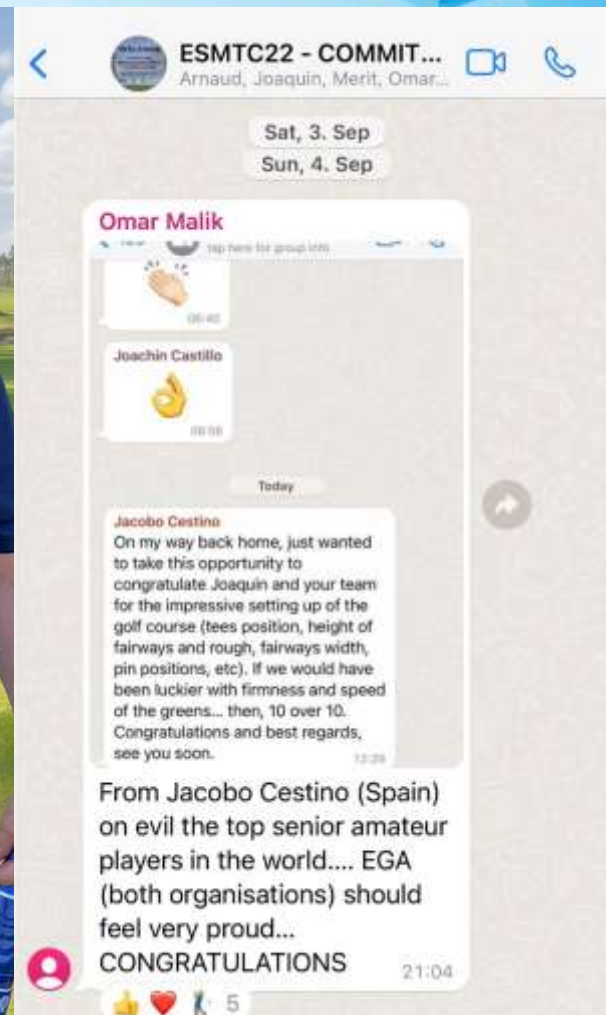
ESMTC22 - COMMIT...
Arnaud, Joaquin, Merit, Omar...

Sat, 3. Sep

Sun, 4. Sep

Omar Malik

tap here for group info

06:40

Joachin Castillo

08:58

Today

Jacobo Cestino
On my way back home, just wanted to take this opportunity to congratulate Joaquin and your team for the impressive setting up of the golf course (tees position, height of fairways and rough, fairways width, pin positions, etc). If we would have been luckier with firmness and speed of the greens... then, 10 over 10. Congratulations and best regards, see you soon.

12:39

From Jacobo Cestino (Spain) on evil the top senior amateur players in the world.... EGA (both organisations) should feel very proud... CONGRATULATIONS

21:04

5